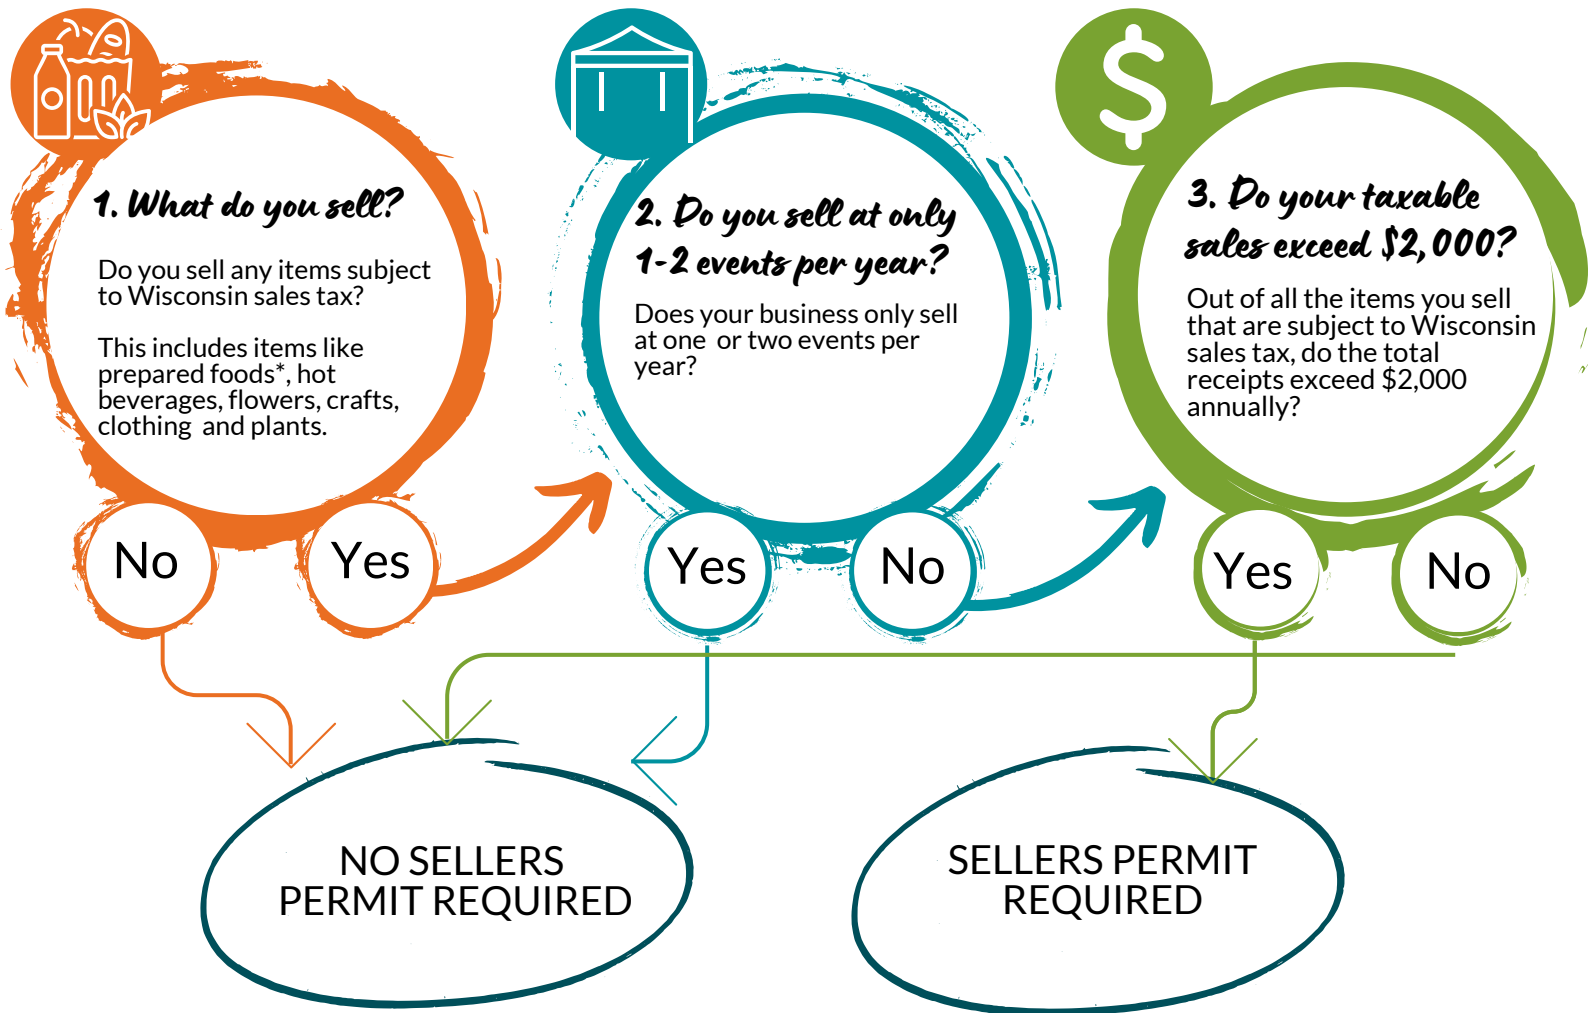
$

1. What do you sell?

Do you sell any items subject to Wisconsin sales tax?

This includes items like prepared foods*, hot beverages, flowers, crafts, clothing and plants.

No

Yes

2. Do you sell at only 1-2 events per year?

Does your business only sell at one or two events per year?

Yes

No

3. Do your taxable sales exceed $2,000?

Out of all the items you sell that are subject to Wisconsin sales tax, do the total receipts exceed $2,000 annually?

Yes

No

NO SELLERS PERMIT REQUIRED

SELLERS PERMIT REQUIRED